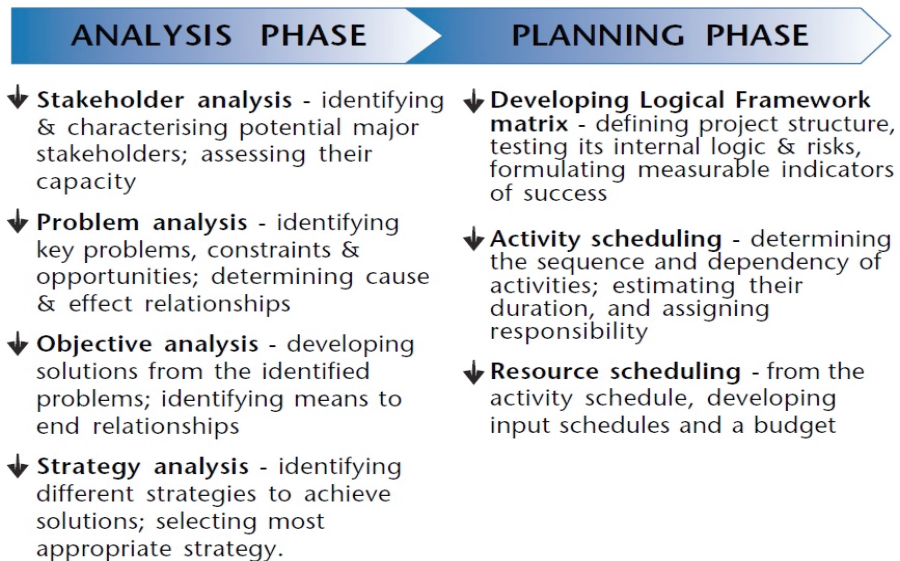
ANALYSIS PHASE

Stakeholder analysis - identifying & characterising potential major stakeholders; assessing their capacity

Problem analysis - identifying key problems, constraints & opportunities; determining cause & effect relationships

Objective analysis - developing solutions from the identified problems; identifying means to end relationships

Strategy analysis - identifying different strategies to achieve solutions; selecting most appropriate strategy.

PLANNING PHASE

Developing Logical Framework matrix - defining project structure, testing its internal logic & risks, formulating measurable indicators of success

Activity scheduling - determining the sequence and dependency of activities; estimating their duration, and assigning responsibility

Resource scheduling - from the activity schedule, developing input schedules and a budget